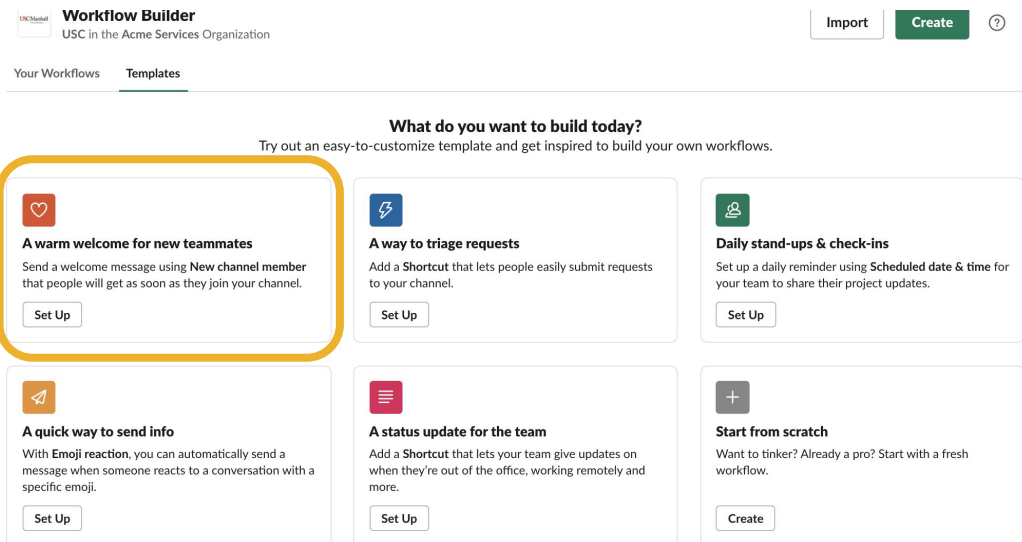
USC Marshall

Workflow Builder
USC in the Acme Services Organization

Import
Create
?

Your Workflows
Templates

What do you want to build today?
Try out an easy-to-customize template and get inspired to build your own workflows.

A warm welcome for new teammates
Send a welcome message using New channel member that people will get as soon as they join your channel.
Set Up

A way to triage requests
Add a Shortcut that lets people easily submit requests to your channel.
Set Up

Daily stand-ups & check-ins
Set up a daily reminder using Scheduled date & time for your team to share their project updates.
Set Up

A quick way to send info
With Emoji reaction, you can automatically send a message when someone reacts to a conversation with a specific emoji.
Set Up

A status update for the team
Add a Shortcut that lets your team give updates on when they're out of the office, working remotely and more.
Set Up

Start from scratch
Want to tinker? Already a pro? Start with a fresh workflow.
Create